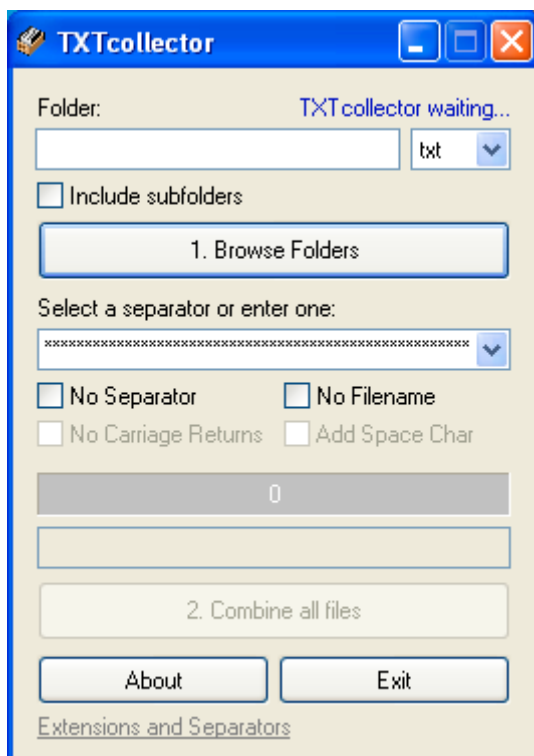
TXTcollector

Folder:
TXTcollector waiting...
txt

Include subfolders

1. Browse Folders

Select a separator or enter one:
************************************************************

No Separator
No Filename
No Carriage Returns
Add Space Char

0

2. Combine all files

About
Exit

Extensions and Separators